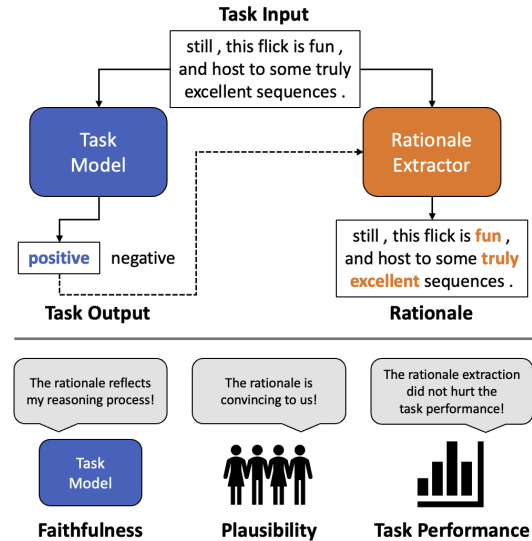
Task Input

still , this flick is fun , and host to some truly excellent sequences .

Task Model

Rationale Extractor

positive negative

Task Output

still , this flick is fun , and host to some truly excellent sequences .

Rationale

The rationale reflects my reasoning process!

The rationale is convincing to us!

The rationale extraction did not hurt the task performance!

Task Model

Faithfulness

Plausibility

Task Performance